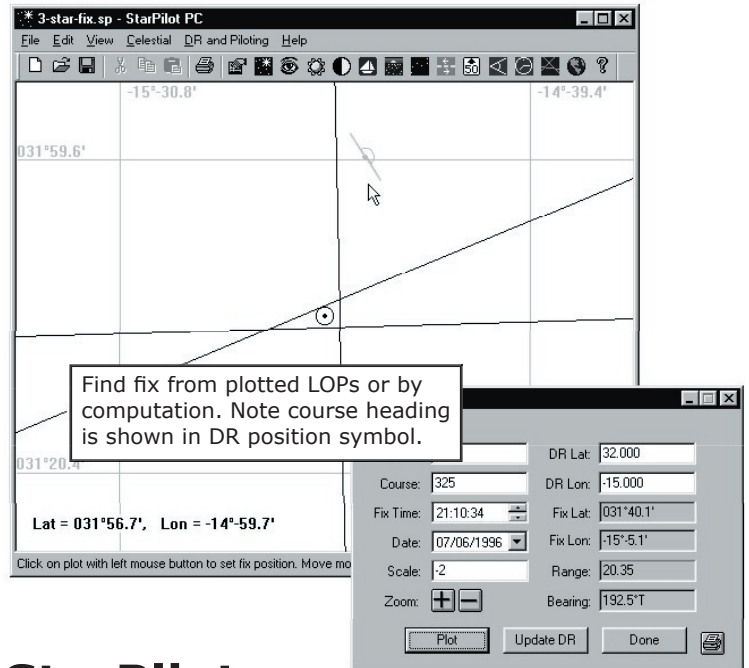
3-star-fix.sp - StarPilot PC

File Edit View Celestial DR and Piloting Help

-15°-30.8'

-14°-39.4'

031°59.6'

031°20.4'

Lat = 031°56.7', Lon = -14°-59.7'

Click on plot with left mouse button to set fix position. Move mo

Find fix from plotted LOPs or by computation. Note course heading is shown in DR position symbol.

DR Lat: 32.000

Course: 325

DR Lon: -15.000

Fix Time: 21:10:34

Fix Lat: 031°40.1'

Date: 07/06/1996

Fix Lon: -15°-5.1'

Scale: -2

Range: 20.35

Zoom:

Bearing: 192.5°T

Plot

Update DR

Done

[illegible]